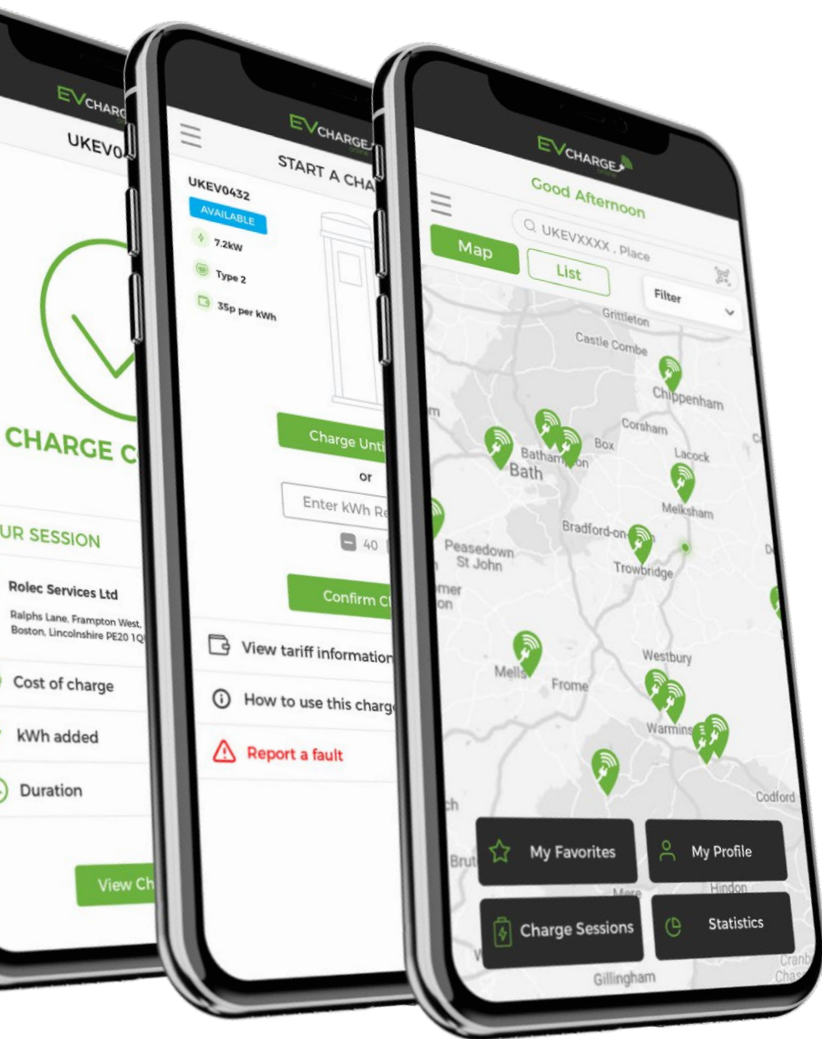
EVCHARG

UKEV0

CHARGE C

UR SESSION

Rolec Services Ltd

Ralphs Lane, Frampton West, Boston, Lincolnshire PE20 1Q

Cost of charge

kWh added

Duration

View Ch

EVCHARGE

START A CHA

UKEV0432

AVAILABLE

7.2kW

Type 2

35p per kWh

Charge Unti

or

Enter kWh Re

40

Confirm C

View tariff information

How to use this charg

Report a fault

EVCHARGE

Good Afternoon

UKEVXXXX , Place

Map

List

Filter

Grittleton

Castle Combe

Chippenham

Corsham

Box

Bathampton

Bath

Lacock

Melksham

Bradford-on

Peasedown St John

Trowbridge

Westbury

Mells

Frome

Warmins

Codford

My Favorites

My Profile

Hindon

Charge Sessions

Statistics

Gillingham